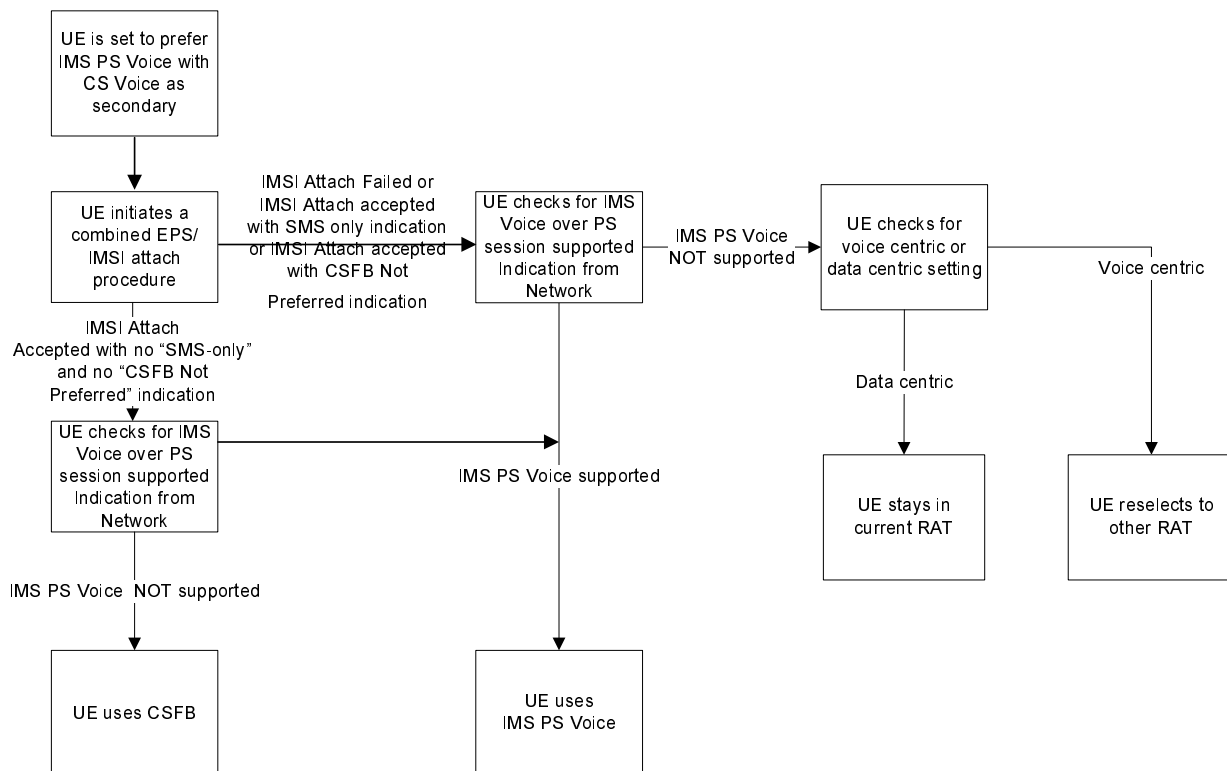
UE is set to prefer IMS PS Voice with CS Voice as secondary

UE initiates a combined EPS/ IMSI attach procedure

IMSI Attach Failed or IMSI Attach accepted with SMS only indication or IMSI Attach accepted with CSFB Not Preferred indication

UE checks for IMS Voice over PS session supported Indication from Network

IMS PS Voice NOT supported

UE checks for voice centric or data centric setting

Voice centric

IMSI Attach Accepted with no "SMS-only" and no "CSFB Not Preferred" indication

Data centric

UE checks for IMS Voice over PS session supported Indication from Network

IMS PS Voice supported

UE stays in current RAT

UE reselects to other RAT

IMS PS Voice NOT supported

UE uses CSFB

UE uses IMS PS Voice